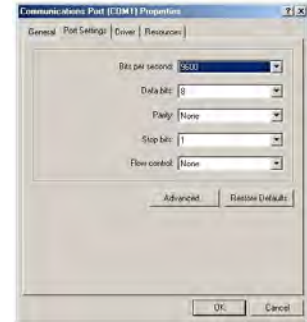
Communications Port (COM1) Properties

?

X

General

Port Settings

Driver

Resources

Bits per second: 9600

Data bits: 8

Parity: None

Stop bits: 1

Flow control: None

Advanced...

Restore Defaults

OK

Cancel